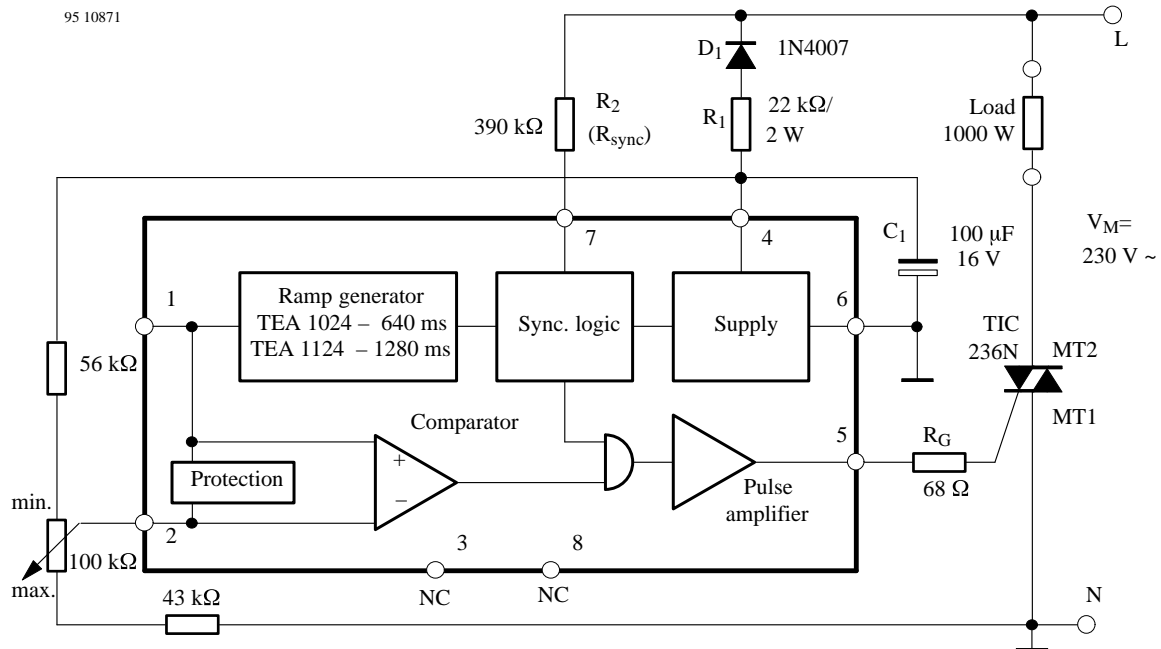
95 10871

$D_1$ 1N4007

L

$R_2$ ($R_{sync}$)

390 kΩ

$R_1$

22 kΩ/ 2 W

Load 1000 W

7

4

$C_1$

100 µF 16 V

$V_M$= 230 V ~

1

Ramp generator TEA 1024 – 640 ms TEA 1124 – 1280 ms

Sync. logic

Supply

6

56 kΩ

TIC 236N

MT2

MT1

Comparator

5

$R_G$

68 Ω

+

–

Protection

Pulse amplifier

min.

2

100 kΩ

max.

3

8

NC

NC

43 kΩ

N